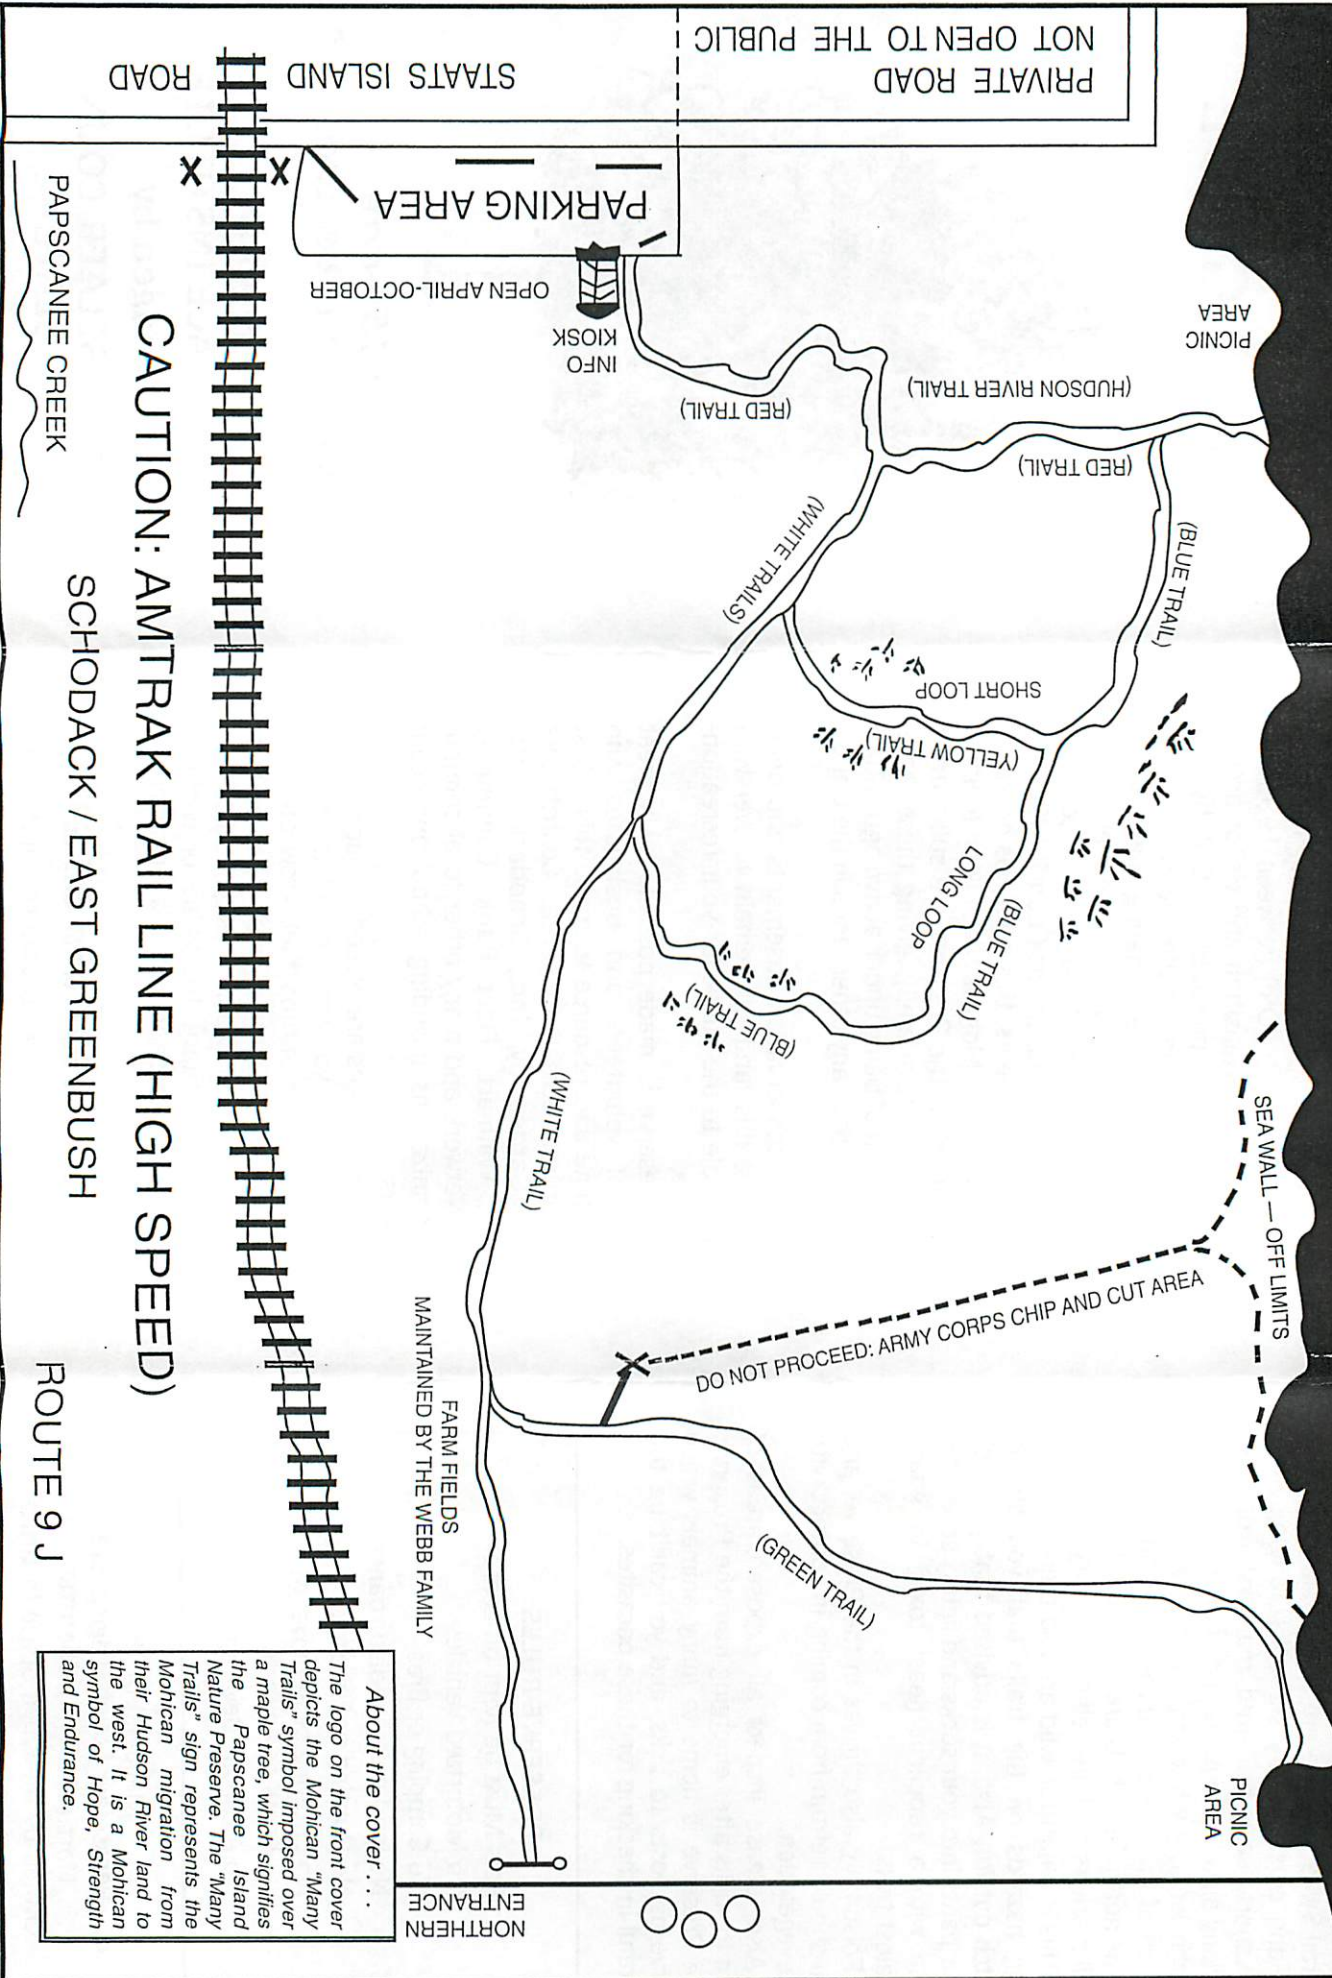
PRIVATE ROAD
NOT OPEN TO THE PUBLIC

STAATS ISLAND ROAD

PARKING AREA

OPEN APRIL-OCTOBER

INFO KIOSK

PICNIC AREA

(HUDSON RIVER TRAIL)

(RED TRAIL)

(RED TRAIL)

(WHITE TRAILS)

(BLUE TRAIL)

SHORT LOOP

(YELLOW TRAIL)

LONG LOOP

(BLUE TRAIL)

(BLUE TRAIL)

(WHITE TRAIL)

SEA WALL — OFF LIMITS

DO NOT PROCEED: ARMY CORPS CHIP AND CUT AREA

FARM FIELDS
MAINTAINED BY THE WEBB FAMILY

(GREEN TRAIL)

PICNIC AREA

NORTHERN ENTRANCE

PAPSCANEE CREEK

CAUTION: AMTRAK RAIL LINE (HIGH SPEED)

SCHODACK / EAST GREENBUSH

ROUTE 9 J

About the cover . . .
The logo on the front cover depicts the Mohican "Many Trails" symbol imposed over a maple tree, which signifies the Papscanee Island Nature Preserve. The "Many Trails" sign represents the Mohican migration from their Hudson River land to the west. It is a Mohican symbol of Hope, Strength and Endurance.